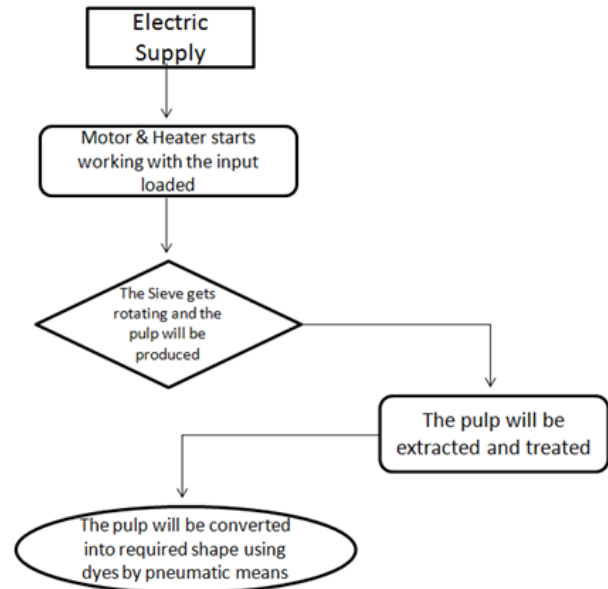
Electric Supply

Motor & Heater starts working with the input loaded

The Sieve gets rotating and the pulp will be produced

The pulp will be extracted and treated

The pulp will be converted into required shape using dyes by pneumatic means